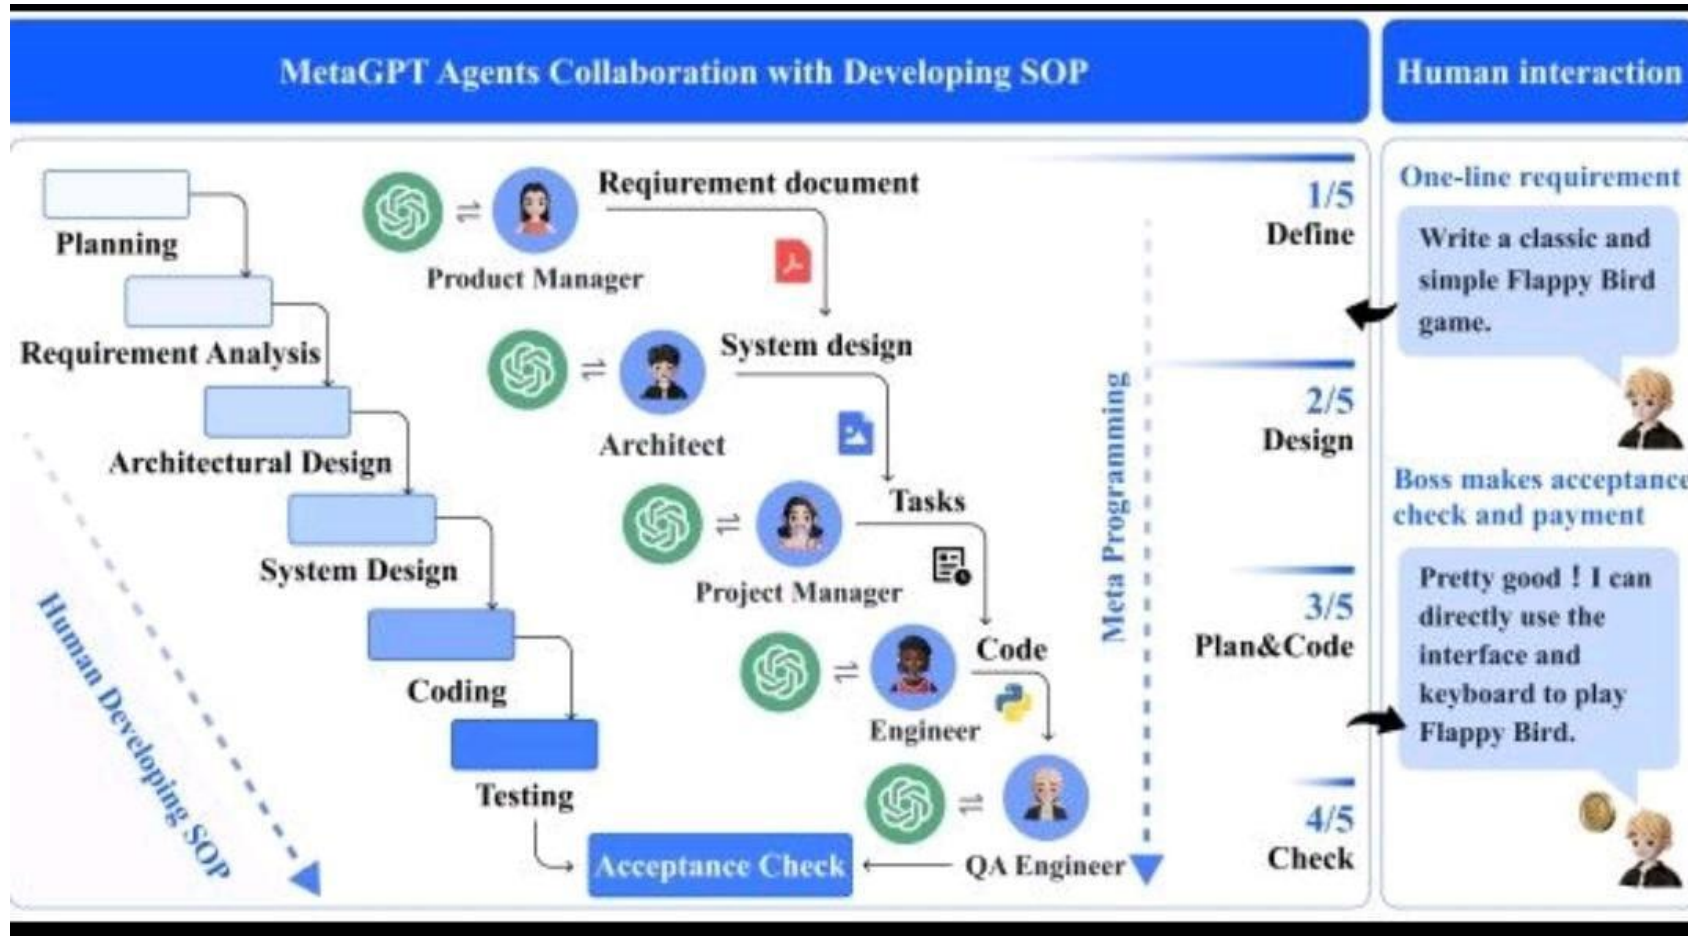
MetaGPT Agents Collaboration with Developing SOP

Human interaction

Planning

Requirement Analysis

Architectural Design

System Design

Coding

Testing

Human Developing SOP

Requirement document

Product Manager

System design

Architect

Tasks

Project Manager

Code

Engineer

QA Engineer

Acceptance Check

Meta Programming

1/5
Define

2/5
Design

3/5
Plan&Code

4/5
Check

One-line requirement

Write a classic and simple Flappy Bird game.

Boss makes acceptance check and payment

Pretty good ! I can directly use the interface and keyboard to play Flappy Bird.